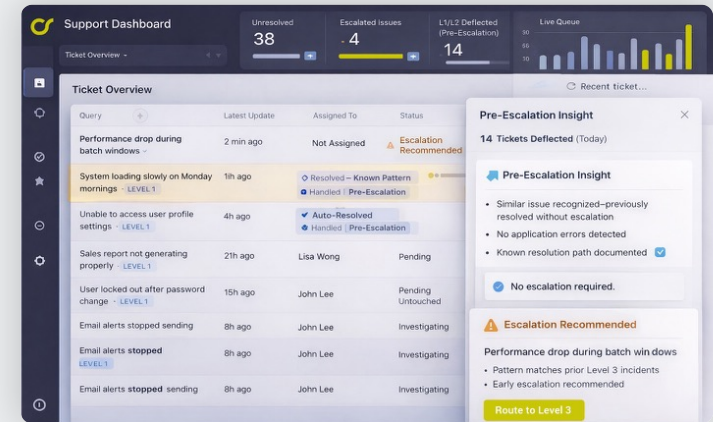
Support Dashboard

Ticket Overview

Unresolved
38

Escalated issues
4

L1/L2 Deflected (Pre-Escalation)
14

Live Queue
30
20
10
0

Recent ticket...

Ticket Overview

| Query | Latest Update | Assigned To | Status |
|---|---|---|---|
| Performance drop during batch windows | 2 min ago | Not Assigned | Escalation Recommended |
| System loading slowly on Monday mornings · LEVEL 1 | 1ih ago | Resolved – Known Pattern; Handled \| Pre-Escalation | |
| Unable to access user profile settings · LEVEL 1 | 4h ago | Auto-Resolved; Handled \| Pre-Escalation | |
| Sales report not generating properly · LEVEL 1 | 21h ago | Lisa Wong | Pending |
| User locked out after password change · LEVEL 1 | 15h ago | John Lee | Pending Untouched |
| Email alerts stopped sending | 8h ago | John Lee | Investigating |
| Email alerts stopped LEVEL 1 | 8h ago | John Lee | Investigating |
| Email alerts stopped sending | 8h ago | John Lee | Investigating |

Pre-Escalation Insight
14 Tickets Deflected (Today)

Pre-Escalation Insight
• Similar issue recognized–previously resolved without escalation
• No application errors detected
• Known resolution path documented

No escalation required.

Escalation Recommended
Performance drop during batch win dows
• Pattern matches prior Level 3 incidents
• Early escalation recommended

Route to Level 3